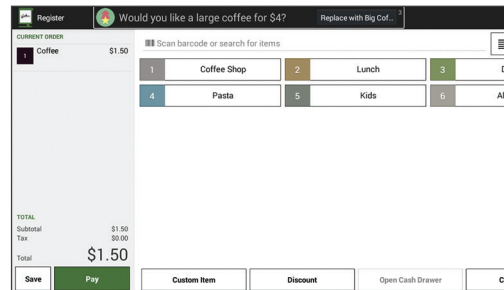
Register

Would you like a large coffee for $4?

Replace with Big Cof...

3

CURRENT ORDER

1 Coffee $1.50

Scan barcode or search for items

| 1 | Coffee Shop | 2 | Lunch | 3 | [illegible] |
|---|---|---|---|---|---|
| 4 | Pasta | 5 | Kids | 6 | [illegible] |

TOTAL

Subtotal $1.50

Tax $0.00

Total $1.50

Save

Pay

Custom Item

Discount

Open Cash Drawer

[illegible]